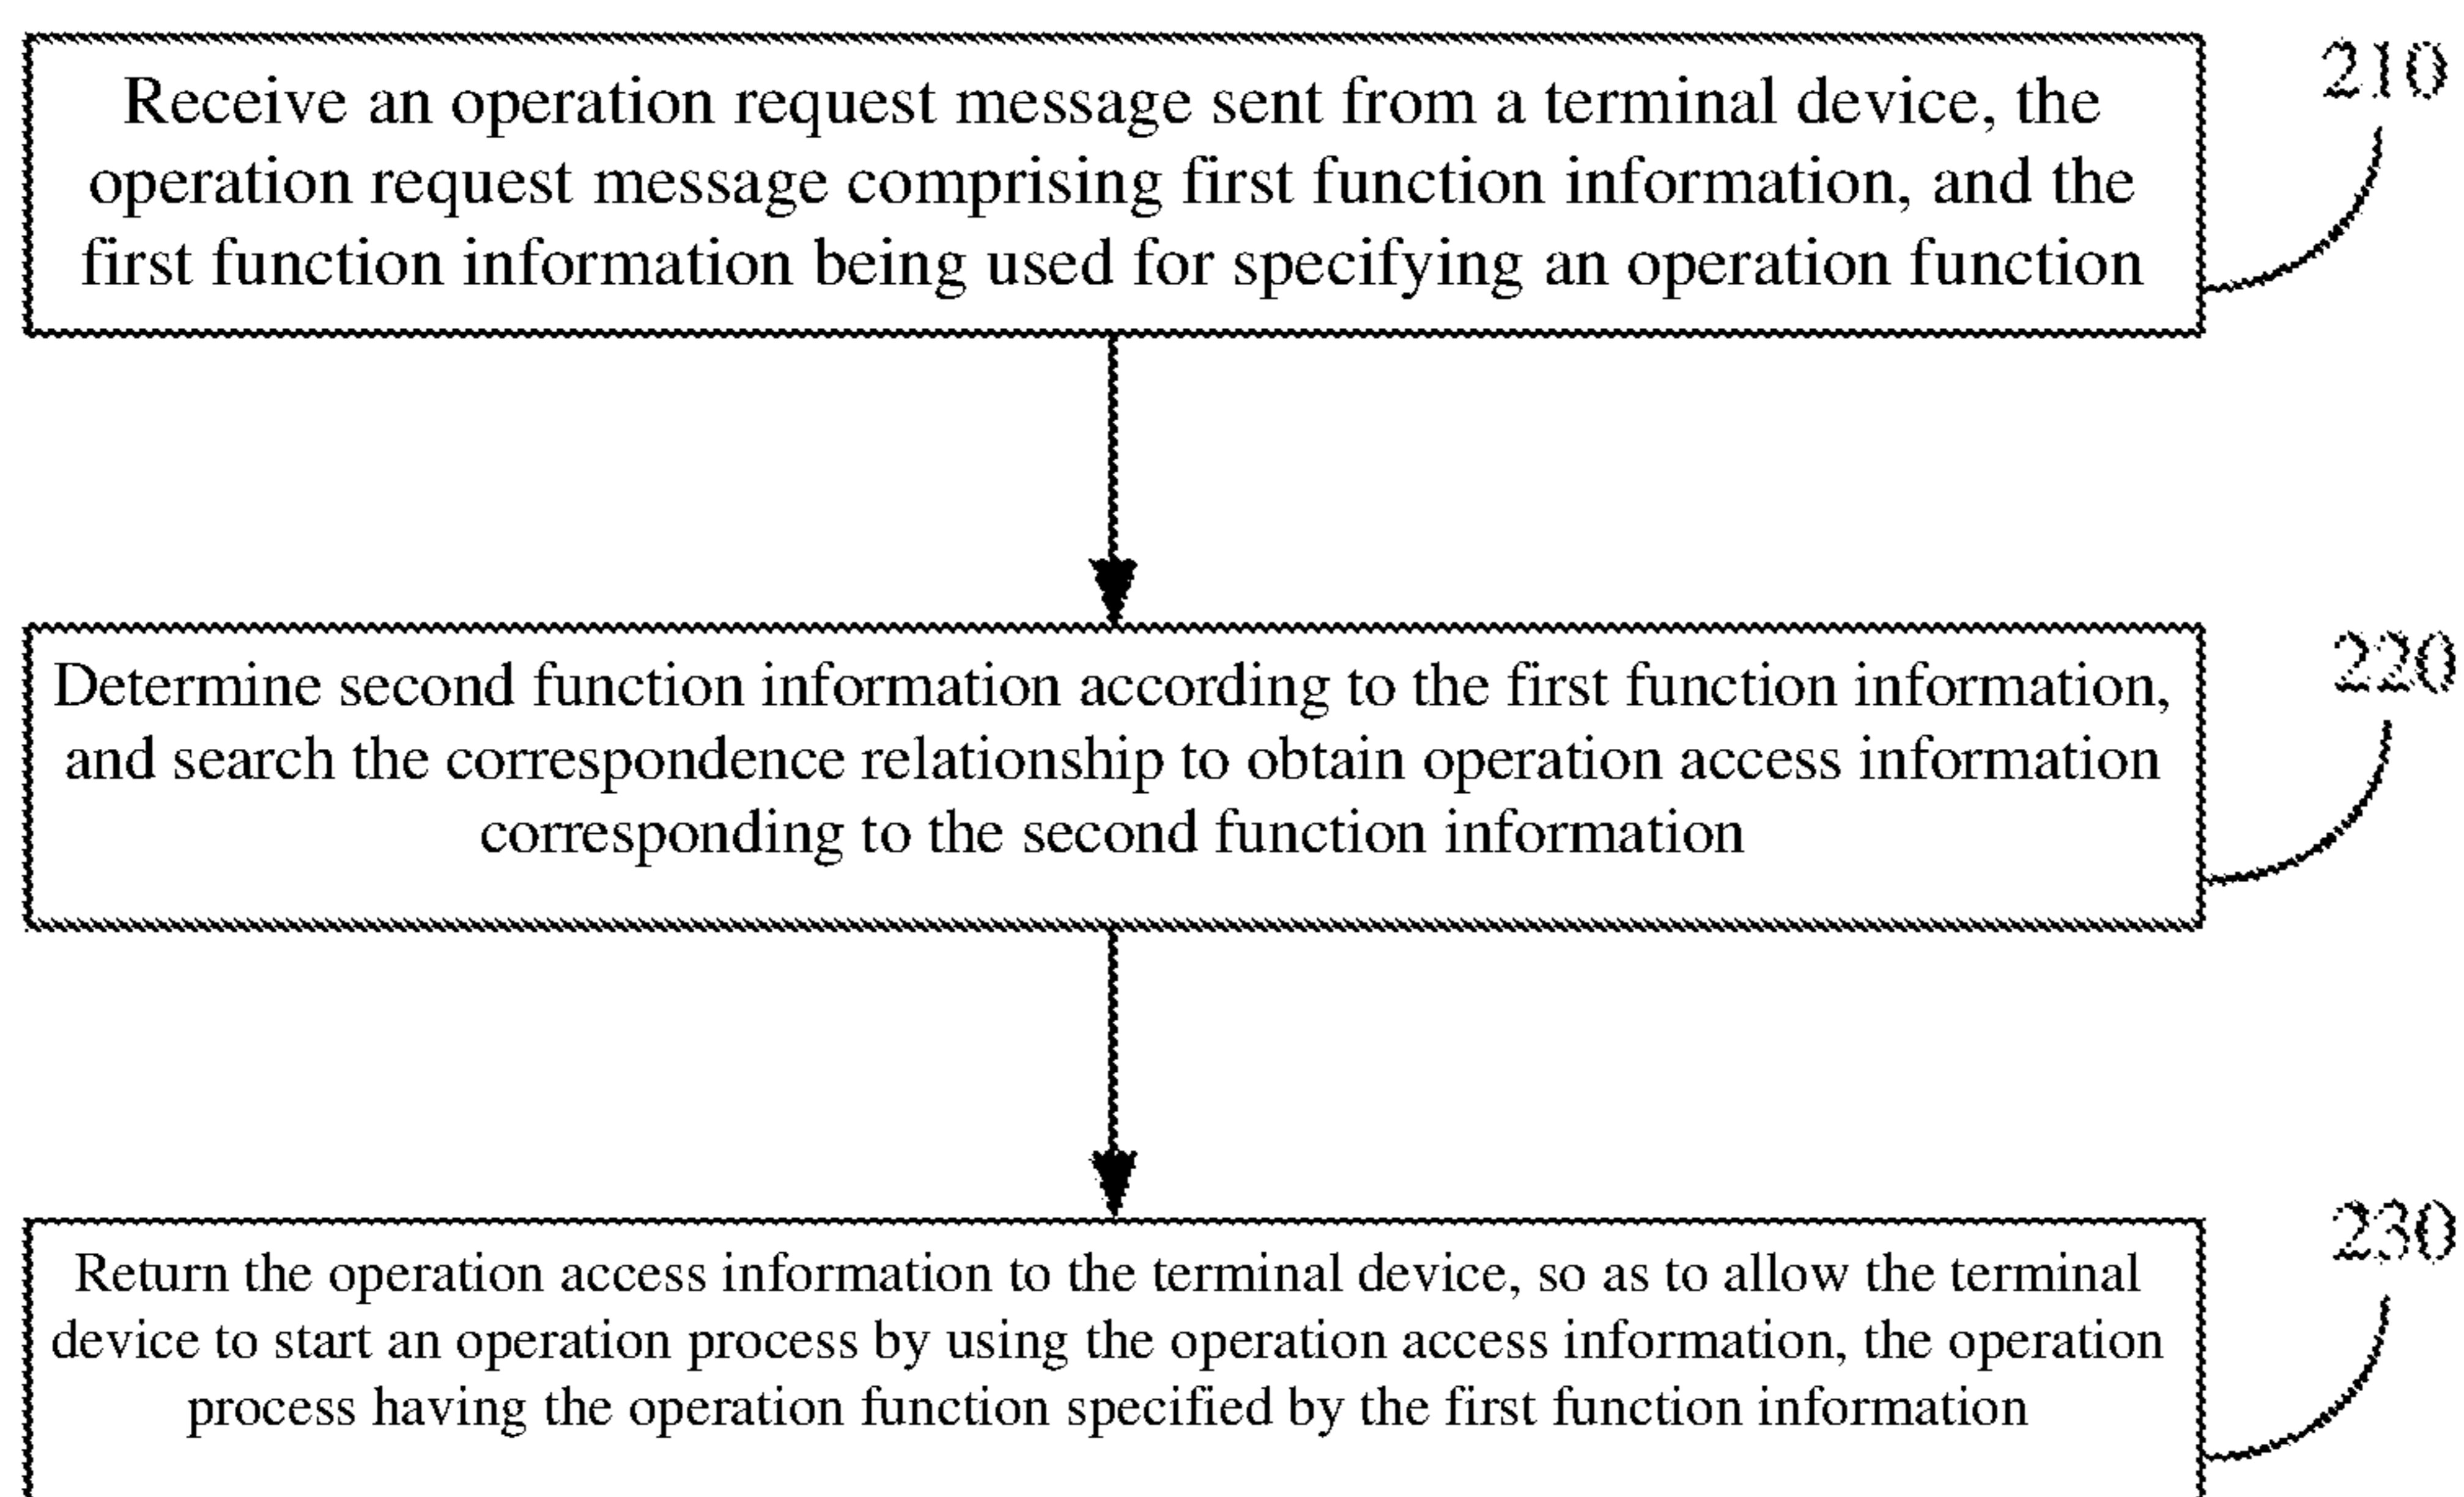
Receive an operation request message sent from a terminal device, the operation request message comprising first function information, and the first function information being used for specifying an operation function

210

Determine second function information according to the first function information, and search the correspondence relationship to obtain operation access information corresponding to the second function information

220

Return the operation access information to the terminal device, so as to allow the terminal device to start an operation process by using the operation access information, the operation process having the operation function specified by the first function information

230